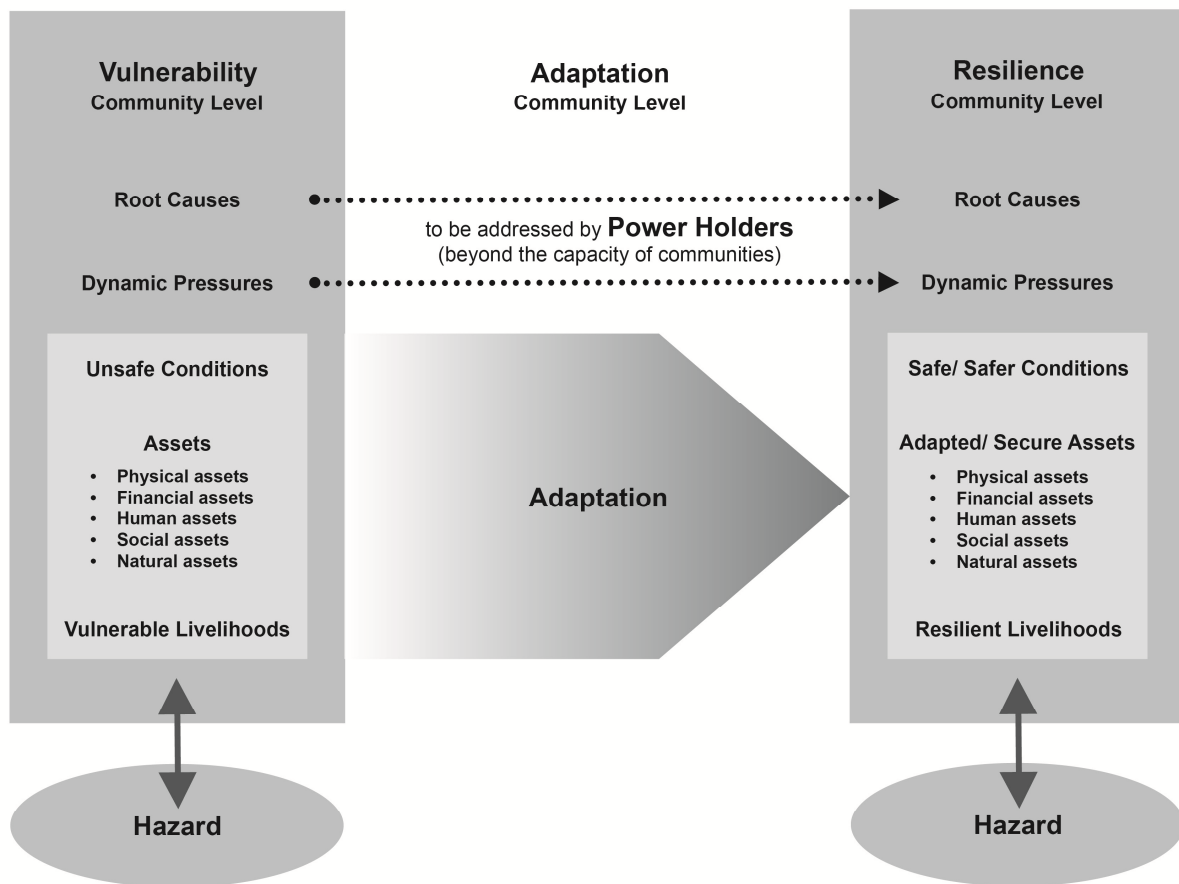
Vulnerability
Community Level

Adaptation
Community Level

Resilience
Community Level

Root Causes

to be addressed by Power Holders
(beyond the capacity of communities)

Root Causes

Dynamic Pressures

Dynamic Pressures

Unsafe Conditions

Assets
• Physical assets
• Financial assets
• Human assets
• Social assets
• Natural assets

Vulnerable Livelihoods

Adaptation

Safe/ Safer Conditions

Adapted/ Secure Assets
• Physical assets
• Financial assets
• Human assets
• Social assets
• Natural assets

Resilient Livelihoods

Hazard

Hazard